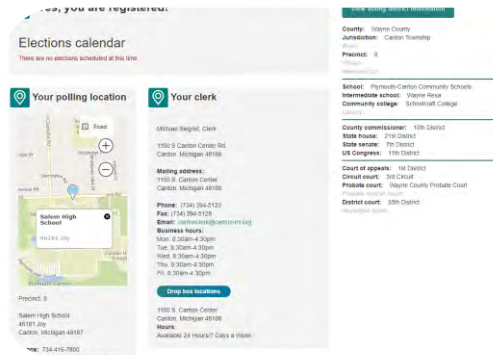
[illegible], you are registered!

View voting district information

Elections calendar

There are no elections scheduled at this time.

Your polling location

Road

Salem High School
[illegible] Joy

Precinct: 8

Salem High School
46181 Joy
Canton, Michigan 48187

Phone: 734-416-7800

Your clerk

Michael Siegrist, Clerk

1150 S Canton Center Rd.
Canton, Michigan 48188

Mailing address:
1150 S. Canton Center
Canton, Michigan 48188

Phone: (734) 394-5120
Fax: (734) 394-5129
Email: clerkstaff@canton-mi.org
Business hours:
Mon. 8:30am-4:30pm
Tue. 8:30am-4:30pm
Wed. 8:30am-4:30pm
Thu. 8:30am-4:30pm
Fri. 8:30am-4:30pm

Drop box locations

1150 S. Canton Center
Canton, Michigan 48188
Hours:
Available 24 Hours/7 Days a Week

County: Wayne County
Jurisdiction: Canton Township
Ward:
Precinct: 8
Village:
Metropolitan:

School: Plymouth-Canton Community Schools
Intermediate school: Wayne Resa
Community college: Schoolcraft College
Library:

County commissioner: 10th District
State house: 21st District
State senate: 7th District
US Congress: 11th District

Court of appeals: 1st District
Circuit court: 3rd Circuit
Probate court: Wayne County Probate Court
Probate district court:
District court: 35th District
Municipal court: